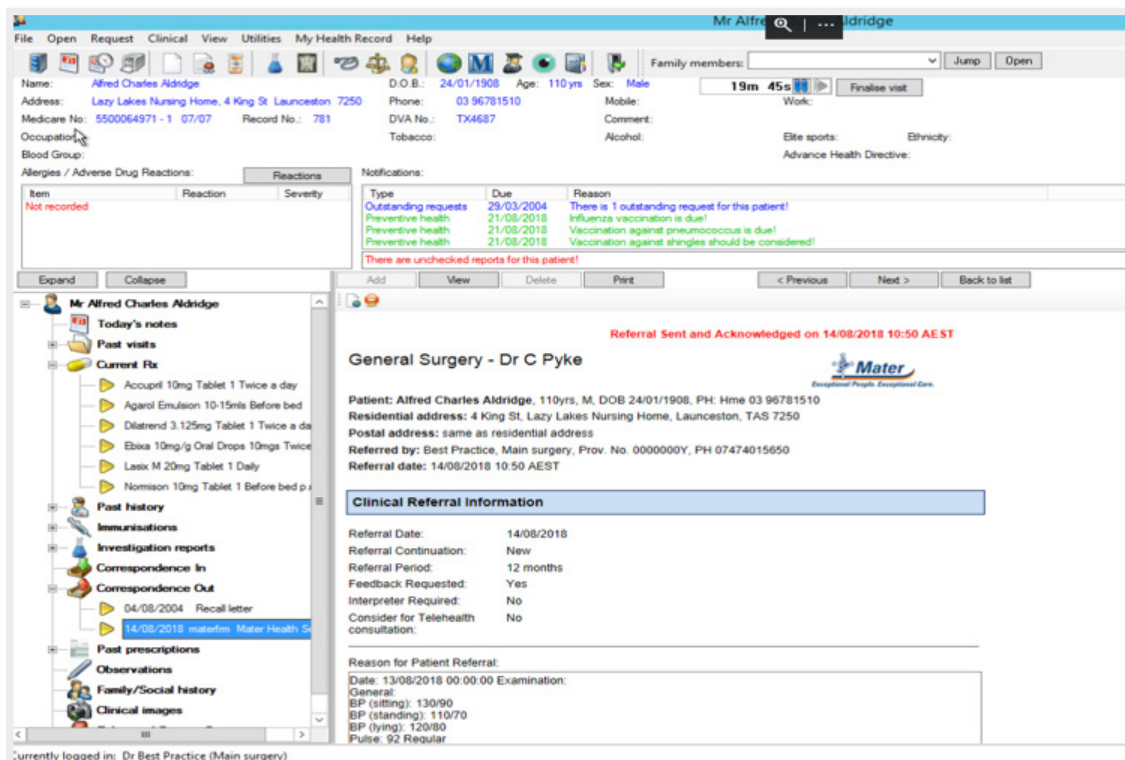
Mr Alfre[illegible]ldridge

File Open Request Clinical View Utilities My Health Record Help

Family members: Jump Open

Name: Alfred Charles Aldridge
D.O.B.: 24/01/1908 Age: 110 yrs Sex: Male
19m 45s
Finalise visit
Address: Lazy Lakes Nursing Home, 4 King St Launceston 7250
Phone: 03 96781510
Mobile:
Work:
Medicare No: 5500064971 - 1 07/07
Record No.: 781
DVA No.: TX4687
Comment:
Occupation:
Tobacco:
Alcohol:
Elite sports:
Ethnicity:
Blood Group:
Advance Health Directive:
Allergies / Adverse Drug Reactions:
Reactions
Notifications:

| Item | Reaction | Severity |
|---|---|---|
| Not recorded | | |

| Type | Due | Reason |
|---|---|---|
| Outstanding requests | 29/03/2004 | There is 1 outstanding request for this patient! |
| Preventive health | 21/08/2018 | Influenza vaccination is due! |
| Preventive health | 21/08/2018 | Vaccination against pneumococcus is due! |
| Preventive health | 21/08/2018 | Vaccination against shingles should be considered! |

There are unchecked reports for this patient!

Expand Collapse
Add View Delete Print < Previous Next > Back to list

Mr Alfred Charles Aldridge
Today's notes
Past visits
Current Rx
Accupril 10mg Tablet 1 Twice a day
Agarol Emulsion 10-15mls Before bed
Dilatrend 3.125mg Tablet 1 Twice a da
Ebixa 10mg/g Oral Drops 10mgs Twice
Lasix M 20mg Tablet 1 Daily
Normison 10mg Tablet 1 Before bed p.
Past history
Immunisations
Investigation reports
Correspondence In
Correspondence Out
04/08/2004 Recall letter
14/08/2018 materfm Mater Health Se
Past prescriptions
Observations
Family/Social history
Clinical images

Referral Sent and Acknowledged on 14/08/2018 10:50 AEST

General Surgery - Dr C Pyke

Mater
Exceptional People. Exceptional Care.

Patient: Alfred Charles Aldridge, 110yrs, M, DOB 24/01/1908, PH: Hme 03 96781510
Residential address: 4 King St, Lazy Lakes Nursing Home, Launceston, TAS 7250
Postal address: same as residential address
Referred by: Best Practice, Main surgery, Prov. No. 0000000Y, PH 07474015650
Referral date: 14/08/2018 10:50 AEST

Clinical Referral Information

| | |
|---|---|
| Referral Date: | 14/08/2018 |
| Referral Continuation: | New |
| Referral Period: | 12 months |
| Feedback Requested: | Yes |
| Interpreter Required: | No |
| Consider for Telehealth consultation: | No |

Reason for Patient Referral:
Date: 13/08/2018 00:00:00 Examination:
General:
BP (sitting): 130/90
BP (standing): 110/70
BP (lying): 120/80
Pulse: 92 Regular

Currently logged in: Dr Best Practice (Main surgery)